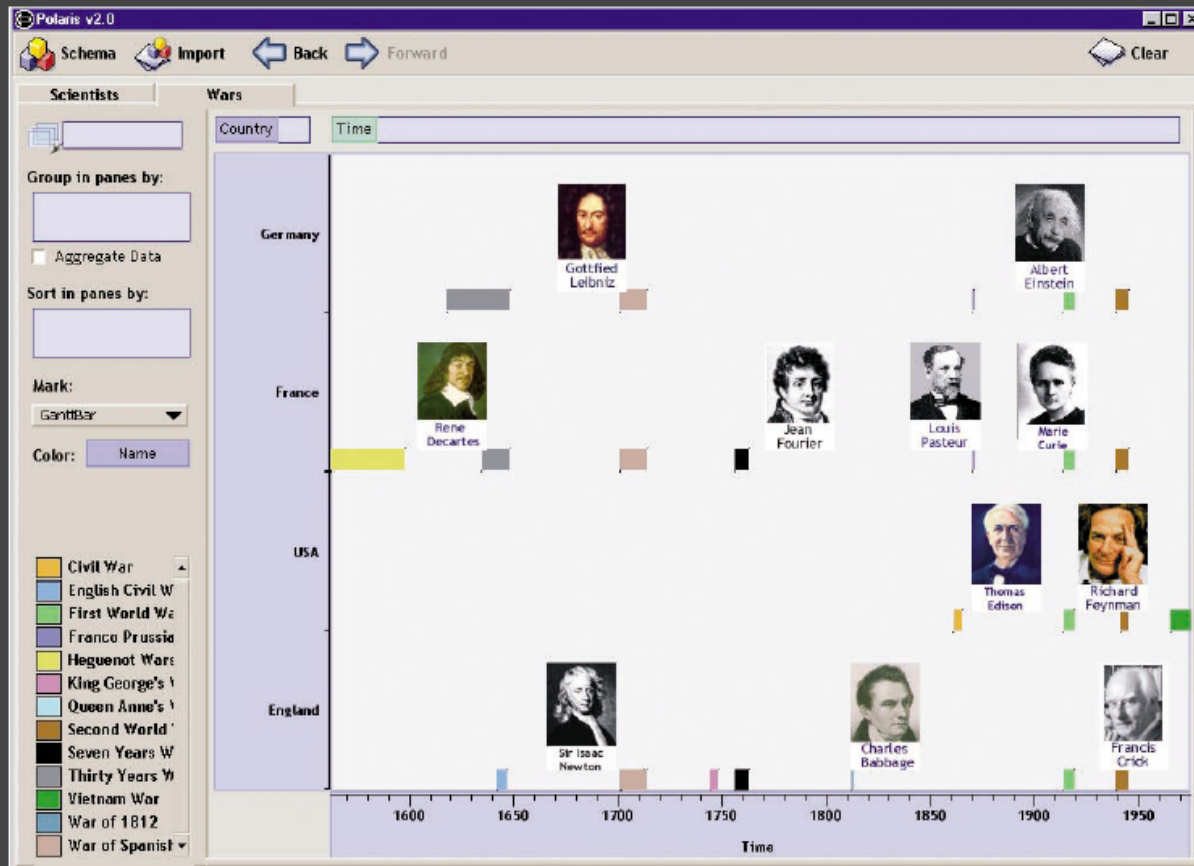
Polaris v2.0

Schema Import Back Forward Clear

Scientists Wars

Group in panes by:

Aggregate Data

Sort in panes by:

Mark:

GanttBar

Color: Name

Civil War
English Civil W
First World Wa
Franco Prussia
Heguenot Wars
King George's
Queen Anne's
Second World
Seven Years W
Thirty Years W
Vietnam War
War of 1812
War of Spanish

Country Time

Germany
France
USA
England

Gottfied Leibniz
Albert Einstein
Rene Decartes
Jean Fourier
Louis Pasteur
Marie Curie
Thomas Edison
Richard Feynman
Sir Isaac Newton
Charles Babbage
Francis Crick

1600 1650 1700 1750 1800 1850 1900 1950
Time